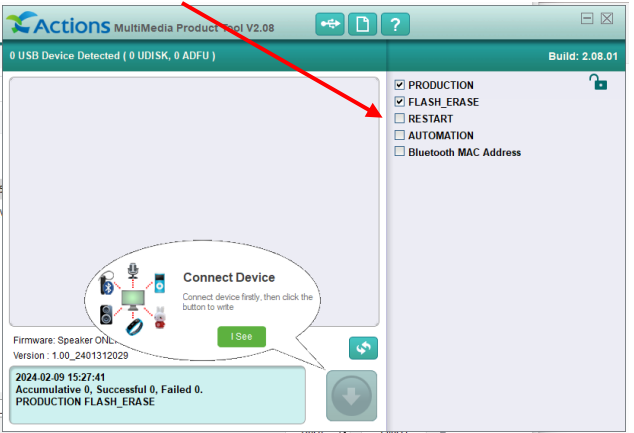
Actions MultiMedia Product Tool V2.08

0 USB Device Detected ( 0 UDISK, 0 ADFU )

Build: 2.08.01

PRODUCTION
FLASH_ERASE
RESTART
AUTOMATION
Bluetooth MAC Address

Connect Device

Connect device firstly, then click the button to write

I See

Firmware: Speaker ONL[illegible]

Version : 1.00_2401312029

2024-02-09 15:27:41
Accumulative 0, Successful 0, Failed 0.
PRODUCTION FLASH_ERASE